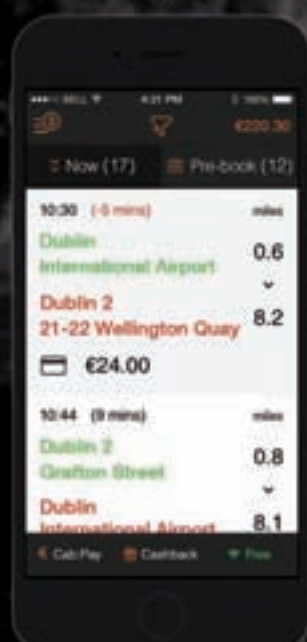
•••○○ BELL 4:21 PM 100%

€220.30

Now (17)

Pre-book (12)

10:30 (-5 mins)

miles

Dublin International Airport

0.6

Dublin 2 21-22 Wellington Quay

8.2

€24.00

10:44 (9 mins)

miles

Dublin 2 Grafton Street

0.8

Dublin International Airport

8.1

Cab Play

Cashback

Free